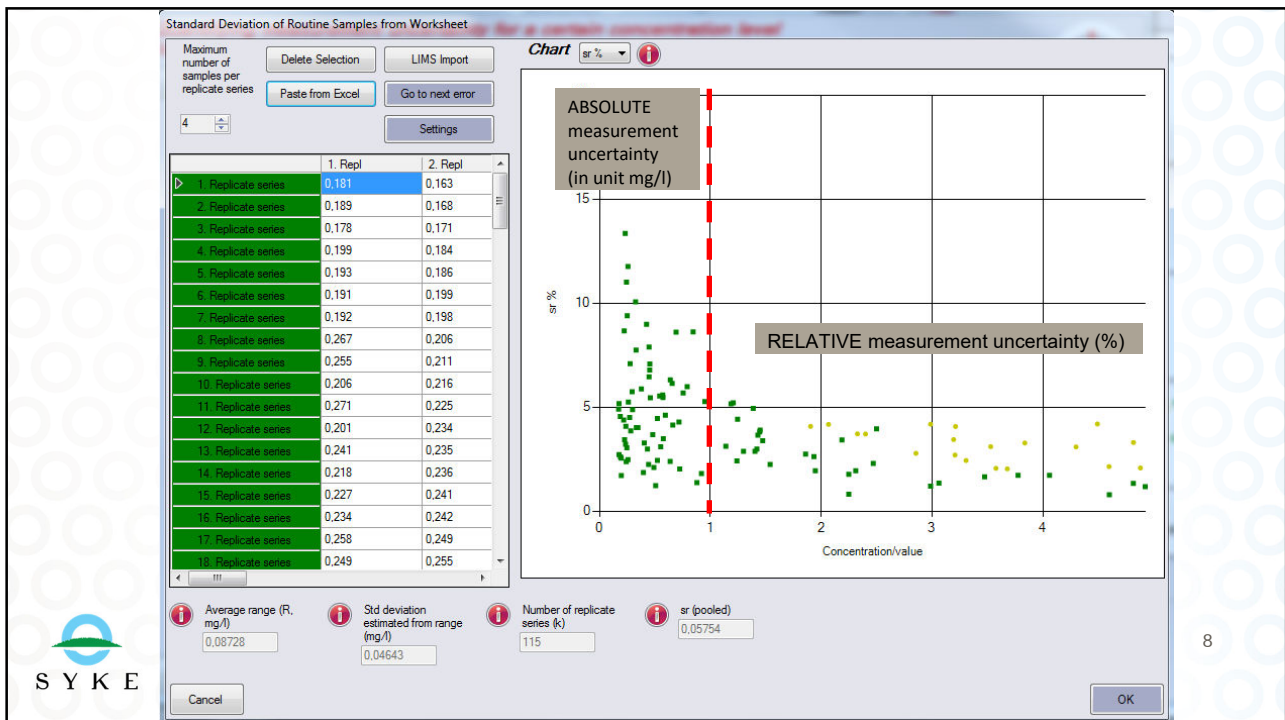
Standard Deviation of Routine Samples from Worksheet

Maximum number of samples per replicate series

4

Delete Selection

LIMS Import

Paste from Excel

Go to next error

Settings

|  | 1. Repl | 2. Repl |
|---|---|---|
| 1. Replicate series | 0,181 | 0,163 |
| 2. Replicate series | 0,189 | 0,168 |
| 3. Replicate series | 0,178 | 0,171 |
| 4. Replicate series | 0,199 | 0,184 |
| 5. Replicate series | 0,193 | 0,186 |
| 6. Replicate series | 0,191 | 0,199 |
| 7. Replicate series | 0,192 | 0,198 |
| 8. Replicate series | 0,267 | 0,206 |
| 9. Replicate series | 0,255 | 0,211 |
| 10. Replicate series | 0,206 | 0,216 |
| 11. Replicate series | 0,271 | 0,225 |
| 12. Replicate series | 0,201 | 0,234 |
| 13. Replicate series | 0,241 | 0,235 |
| 14. Replicate series | 0,218 | 0,236 |
| 15. Replicate series | 0,227 | 0,241 |
| 16. Replicate series | 0,234 | 0,242 |
| 17. Replicate series | 0,258 | 0,249 |
| 18. Replicate series | 0,249 | 0,255 |

Chart sr %

ABSOLUTE measurement uncertainty (in unit mg/l)

RELATIVE measurement uncertainty (%)

15
10
5
0
sr %
0 1 2 3 4
Concentration/value

Average range (R, mg/l)
0,08728

Std deviation estimated from range (mg/l)
0,04643

Number of replicate series (k)
115

sr (pooled)
0,05754

SYKE

8

Cancel

OK